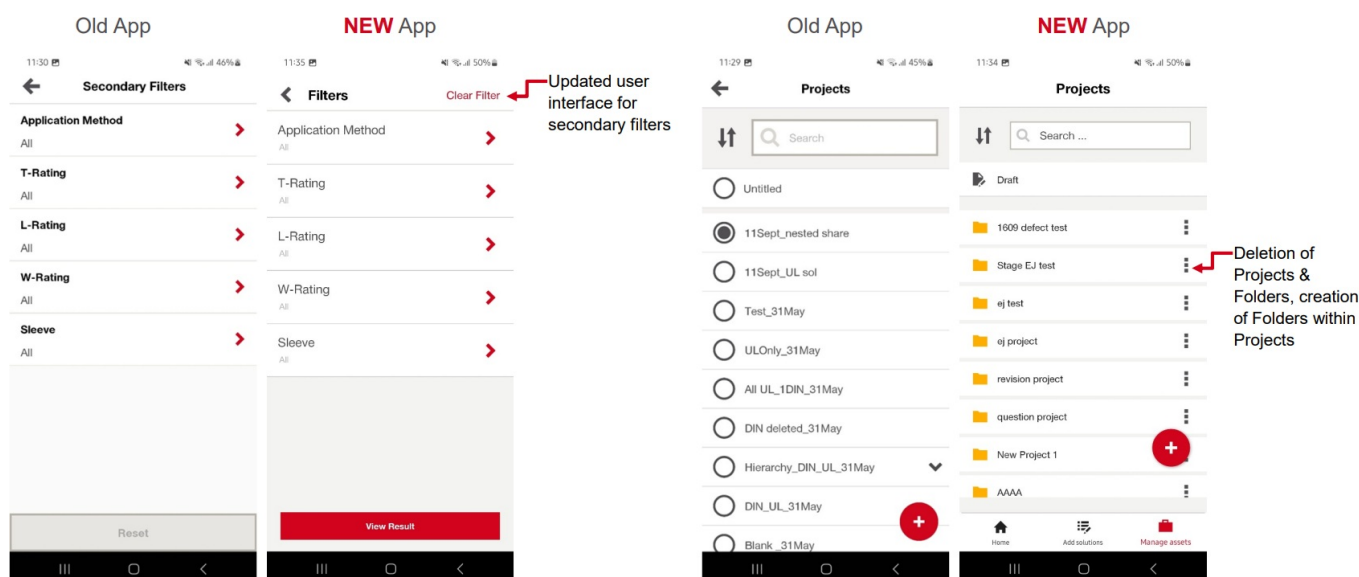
Old App

11:30 46%

Secondary Filters

Application Method
All

T-Rating
All

L-Rating
All

W-Rating
All

Sleeve
All

Reset

NEW App

11:35 50%

Filters

Clear Filter

Application Method
All

T-Rating
All

L-Rating
All

W-Rating
All

Sleeve
All

View Result

Updated user interface for secondary filters

Old App

11:29 45%

Projects

Search

Untitled

11Sept_nested share

11Sept_UL sol

Test_31May

ULOnly_31May

All UL_1DIN_31May

DIN deleted_31May

Hierarchy_DIN_UL_31May

DIN_UL_31May

Blank _31May

NEW App

11:34 50%

Projects

Search ...

Draft

1609 defect test

Stage EJ test

ej test

ej project

revision project

question project

New Project 1

AAAA

Home

Add solutions

Manage assets

Deletion of Projects & Folders, creation of Folders within Projects